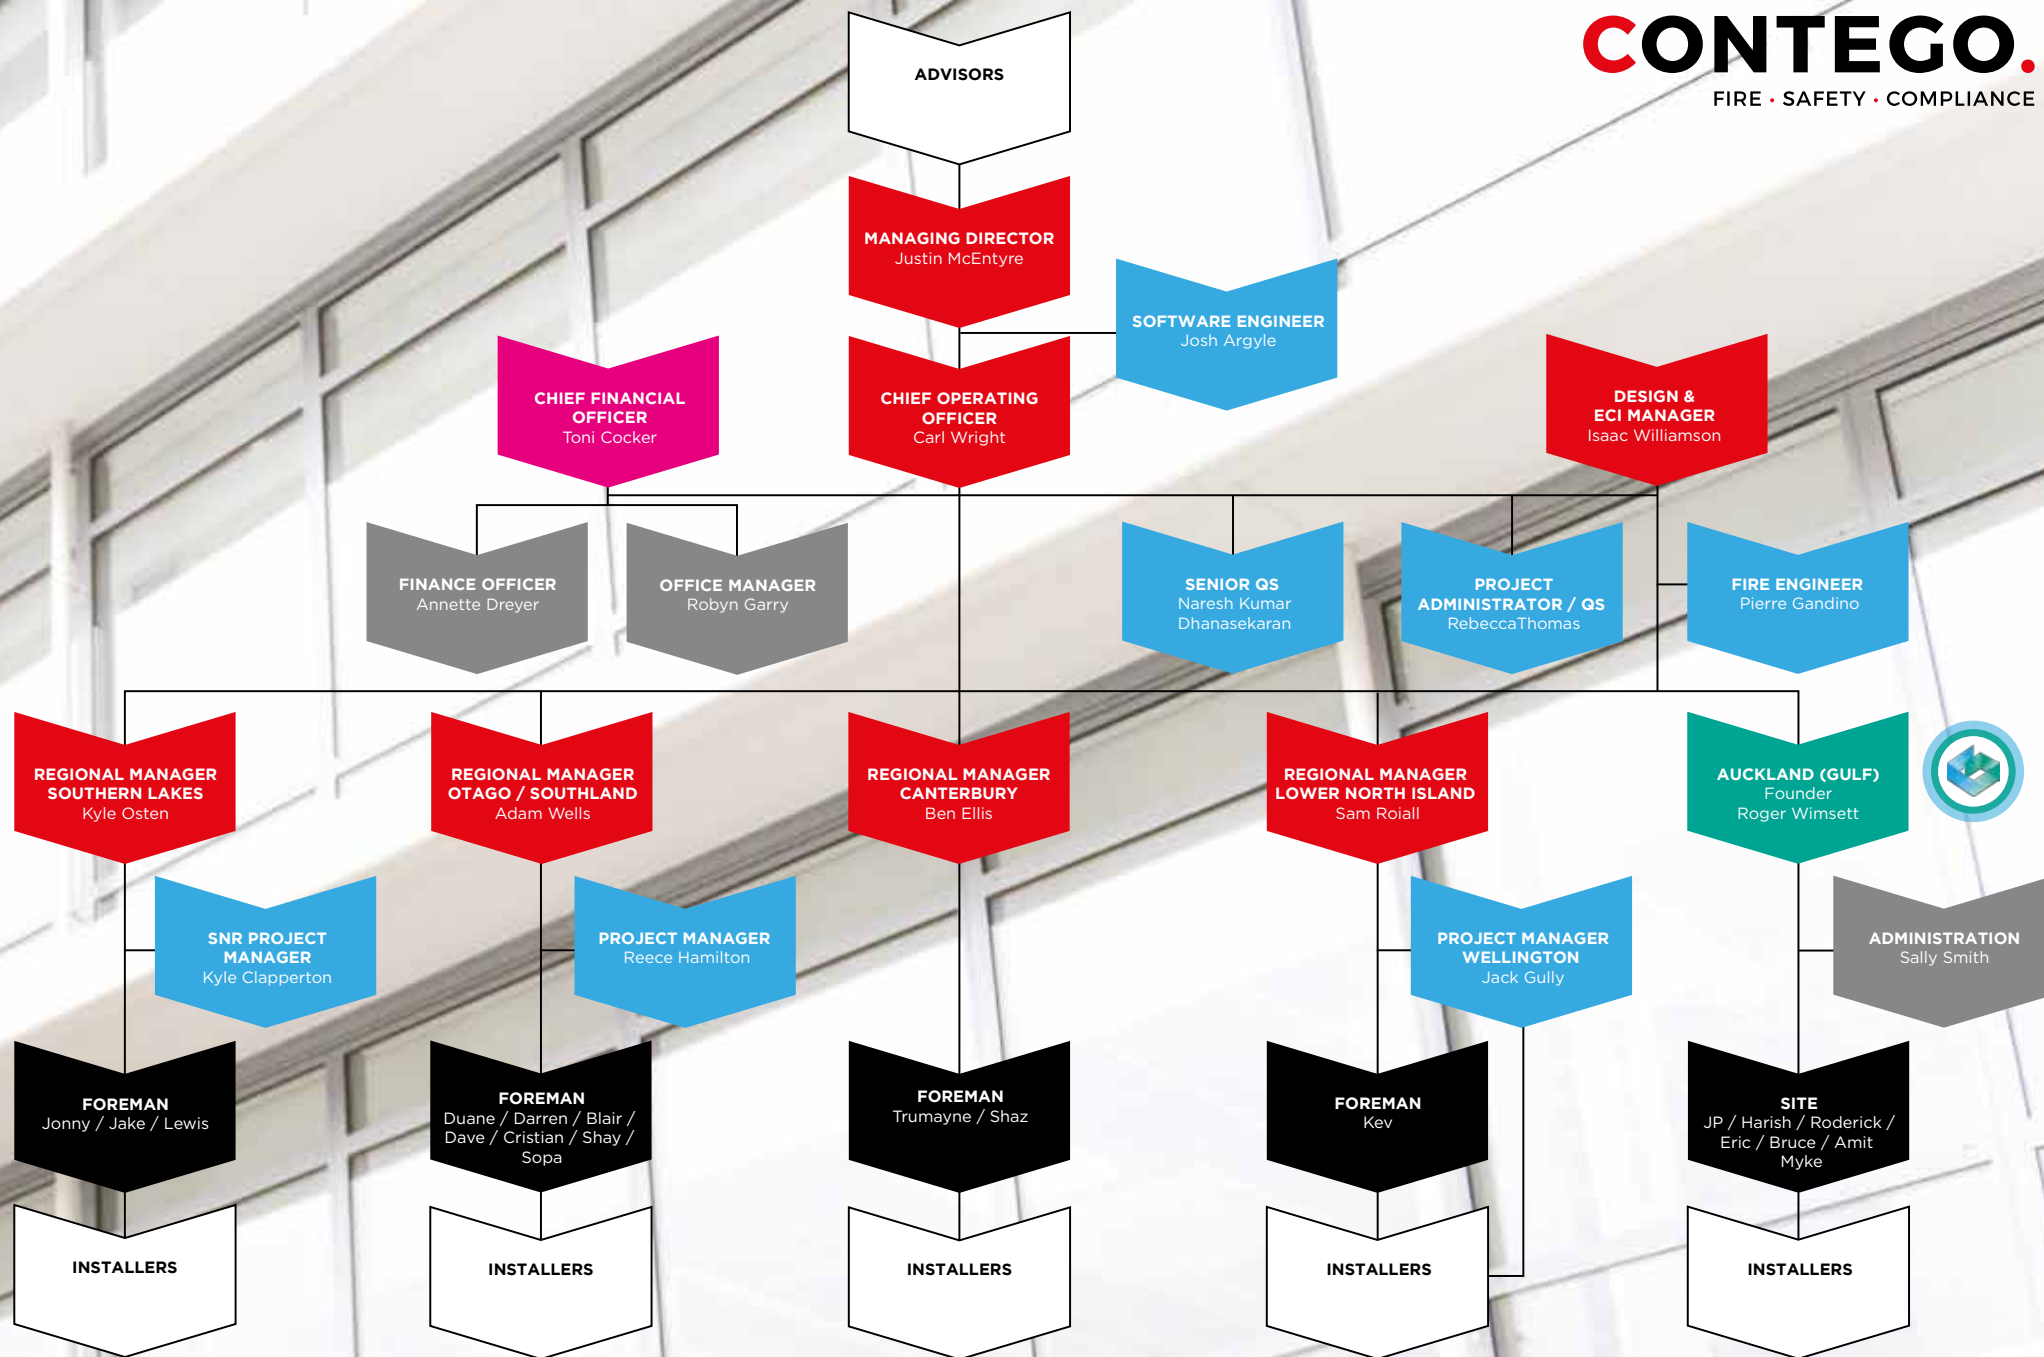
CONTEGO.
FIRE · SAFETY · COMPLIANCE

ADVISORS

MANAGING DIRECTOR
Justin McEntyre

SOFTWARE ENGINEER
Josh Argyle

CHIEF FINANCIAL OFFICER
Toni Cocker

CHIEF OPERATING OFFICER
Carl Wright

DESIGN & ECI MANAGER
Isaac Williamson

FINANCE OFFICER
Annette Dreyer

OFFICE MANAGER
Robyn Garry

SENIOR QS
Naresh Kumar Dhanasekaran

PROJECT ADMINISTRATOR / QS
RebeccaThomas

FIRE ENGINEER
Pierre Gandino

REGIONAL MANAGER SOUTHERN LAKES
Kyle Osten

REGIONAL MANAGER OTAGO / SOUTHLAND
Adam Wells

REGIONAL MANAGER CANTERBURY
Ben Ellis

REGIONAL MANAGER LOWER NORTH ISLAND
Sam Roiall

AUCKLAND (GULF)
Founder
Roger Wimsett

SNR PROJECT MANAGER
Kyle Clapperton

PROJECT MANAGER
Reece Hamilton

PROJECT MANAGER WELLINGTON
Jack Gully

ADMINISTRATION
Sally Smith

FOREMAN
Jonny / Jake / Lewis

FOREMAN
Duane / Darren / Blair / Dave / Cristian / Shay / Sopa

FOREMAN
Trumayne / Shaz

FOREMAN
Kev

SITE
JP / Harish / Roderick / Eric / Bruce / Amit Myke

INSTALLERS

INSTALLERS

INSTALLERS

INSTALLERS

INSTALLERS